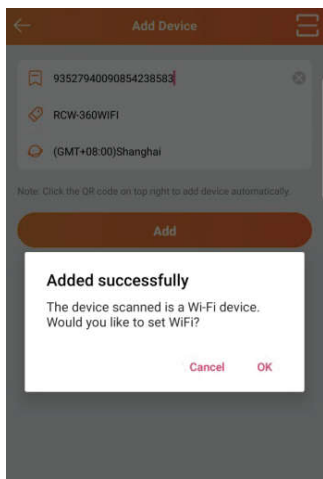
Add Device

93527940090854238583

RCW-360WIFI

(GMT+08:00)Shanghai

Note: Click the QR code on top right to add device automatically.

Add

Added successfully

The device scanned is a Wi-Fi device. Would you like to set WiFi?

Cancel OK